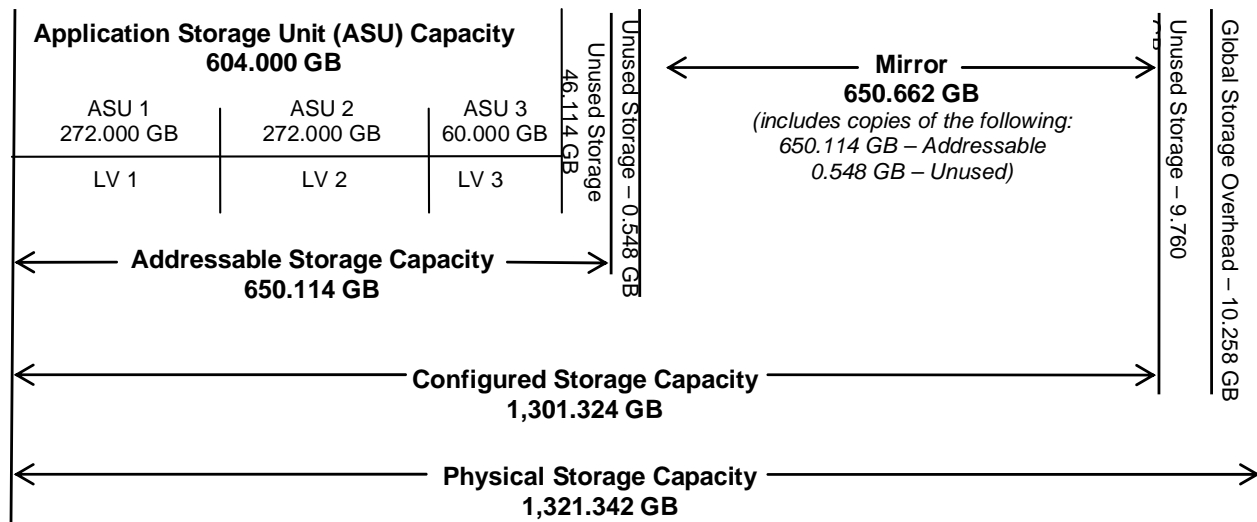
Application Storage Unit (ASU) Capacity
604.000 GB

ASU 1
272.000 GB

ASU 2
272.000 GB

ASU 3
60.000 GB

LV 1

LV 2

LV 3

Unused Storage 46.114 GB

Unused Storage – 0.548 GB

Mirror
650.662 GB
(includes copies of the following: 650.114 GB – Addressable 0.548 GB – Unused)

Unused Storage – 9.760 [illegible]

Global Storage Overhead – 10.258 GB

Addressable Storage Capacity
650.114 GB

Configured Storage Capacity
1,301.324 GB

Physical Storage Capacity
1,321.342 GB